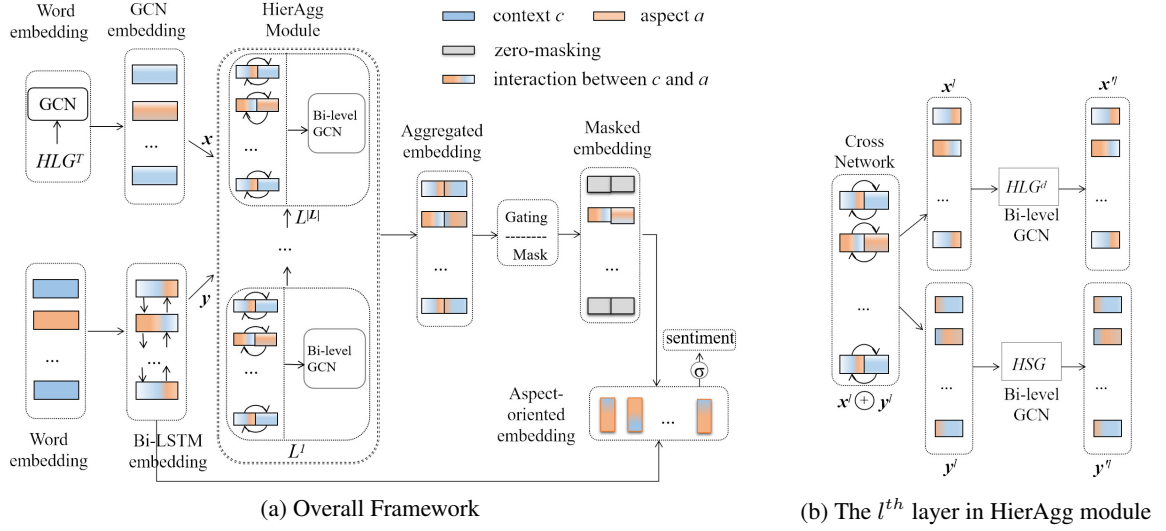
Word embedding

GCN embedding

HierAgg Module

context $c$

aspect $a$

zero-masking

interaction between $c$ and $a$

GCN

$HLG^T$

$\boldsymbol{x}$

...

Bi-level GCN

...

$L^{|L|}$

...

Aggregated embedding

Gating

Mask

Masked embedding

...

...

$\boldsymbol{y}$

...

Bi-level GCN

...

sentiment

$\sigma$

Aspect-oriented embedding

...

Word embedding

Bi-LSTM embedding

$L^1$

(a) Overall Framework

Cross Network

$\boldsymbol{x}^l$

$\boldsymbol{x}^{\prime l}$

$HLG^d$

Bi-level GCN

...

...

...

$HSG$

Bi-level GCN

...

...

$\boldsymbol{x}^l \oplus \boldsymbol{y}^l$

$\boldsymbol{y}^l$

$\boldsymbol{y}^{\prime l}$

(b) The $l^{th}$ layer in HierAgg module